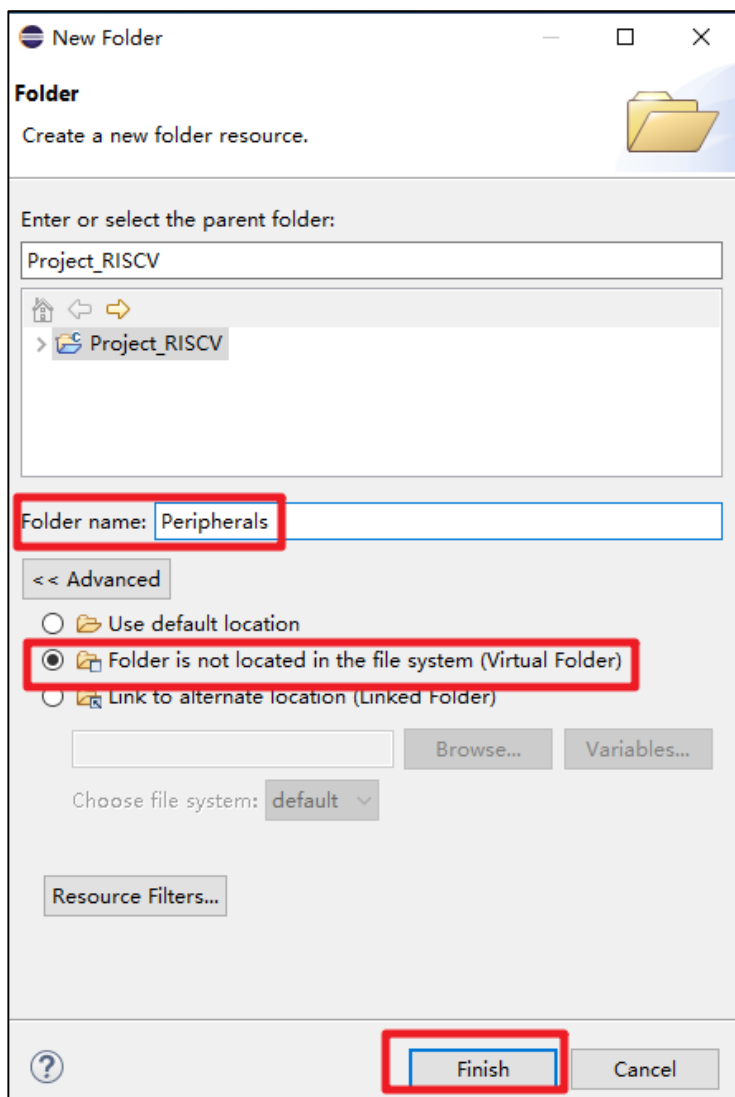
New Folder

Folder

Create a new folder resource.

Enter or select the parent folder:

Project_RISCV

Project_RISCV

Folder name: Peripherals

<< Advanced

Use default location

Folder is not located in the file system (Virtual Folder)

Link to alternate location (Linked Folder)

Browse...

Variables...

Choose file system: default

Resource Filters...

?

Finish

Cancel